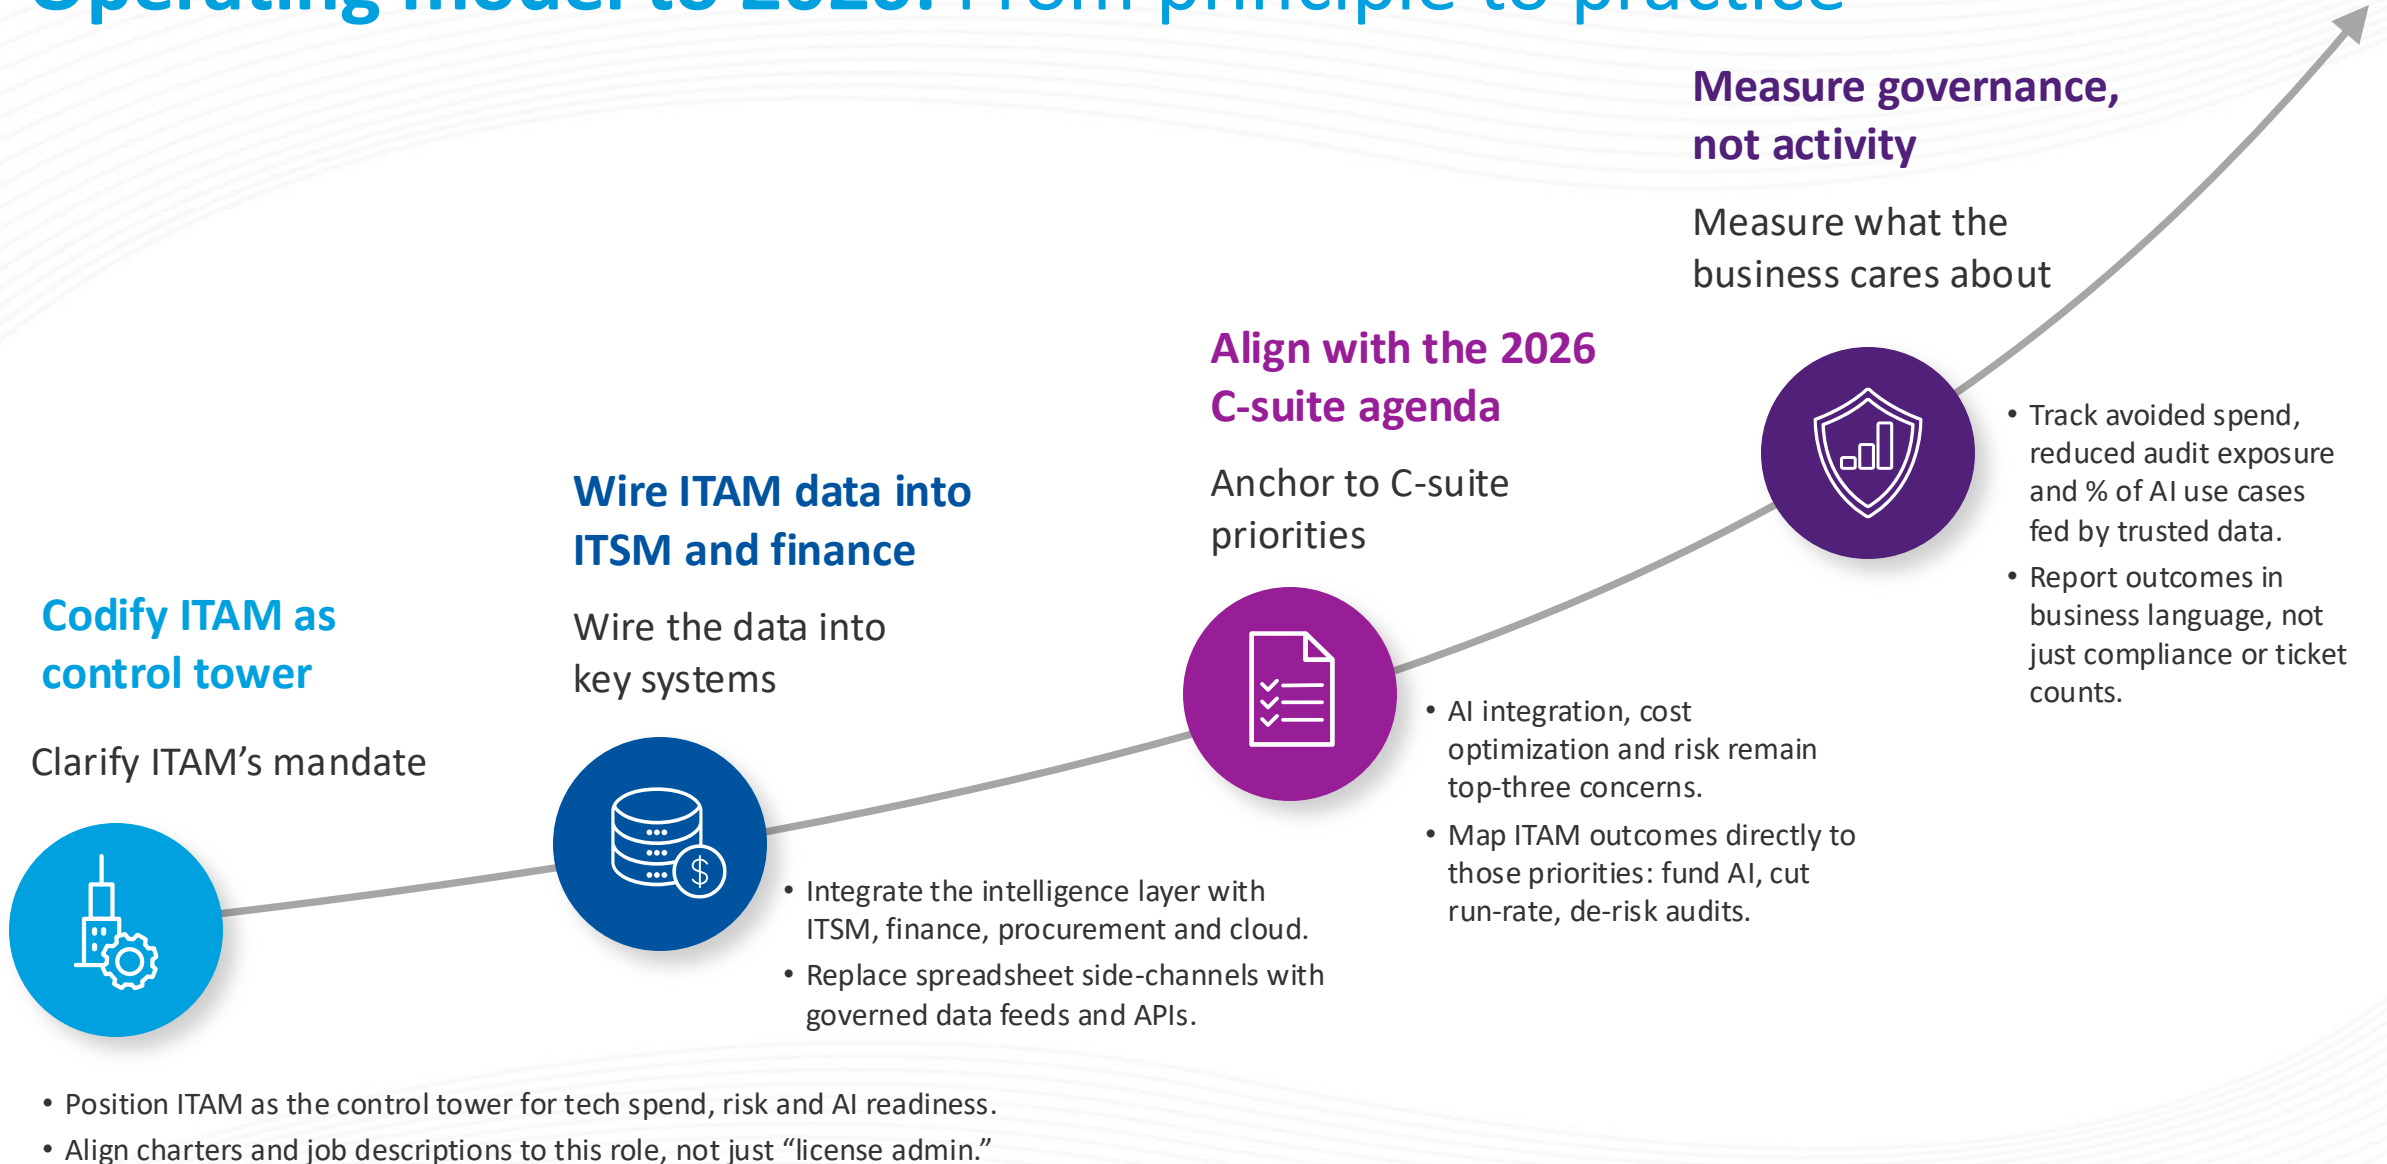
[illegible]

Measure governance, not activity

Measure what the business cares about

Align with the 2026 C-suite agenda

Anchor to C-suite priorities

Wire ITAM data into ITSM and finance

Wire the data into key systems

Codify ITAM as control tower

Clarify ITAM’s mandate

- Track avoided spend, reduced audit exposure and % of AI use cases fed by trusted data.
- Report outcomes in business language, not just compliance or ticket counts.

- AI integration, cost optimization and risk remain top-three concerns.
- Map ITAM outcomes directly to those priorities: fund AI, cut run-rate, de-risk audits.

- Integrate the intelligence layer with ITSM, finance, procurement and cloud.
- Replace spreadsheet side-channels with governed data feeds and APIs.

- Position ITAM as the control tower for tech spend, risk and AI readiness.
- Align charters and job descriptions to this role, not just “license admin.”